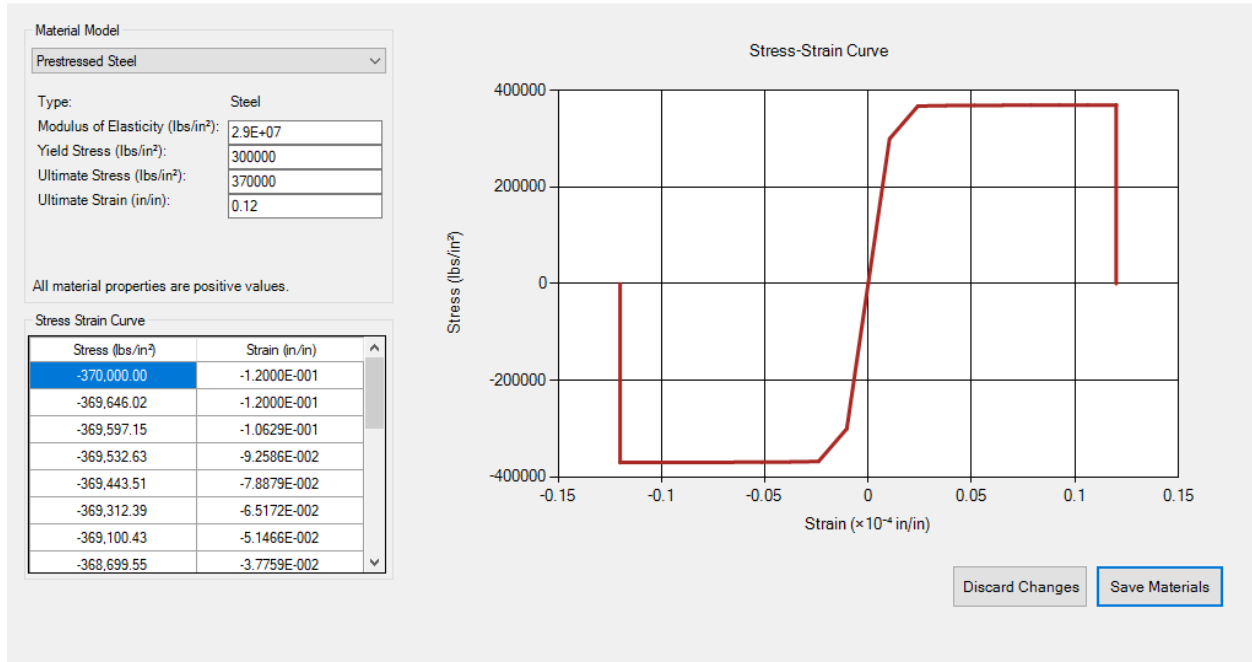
Material Model

Prestressed Steel

Type: Steel

Modulus of Elasticity (lbs/in²): 2.9E+07

Yield Stress (lbs/in²): 300000

Ultimate Stress (lbs/in²): 370000

Ultimate Strain (in/in): 0.12

All material properties are positive values.

Stress Strain Curve

| Stress (lbs/in²) | Strain (in/in) |
|---|---|
| -370,000.00 | -1.2000E-001 |
| -369,646.02 | -1.2000E-001 |
| -369,597.15 | -1.0629E-001 |
| -369,532.63 | -9.2586E-002 |
| -369,443.51 | -7.8879E-002 |
| -369,312.39 | -6.5172E-002 |
| -369,100.43 | -5.1466E-002 |
| -368,699.55 | -3.7759E-002 |

Stress-Strain Curve

400000
200000
0
-200000
-400000
Stress (lbs/in²)

-0.15 -0.1 -0.05 0 0.05 0.1 0.15
Strain ($\times 10^{-4}$ in/in)

Discard Changes

Save Materials